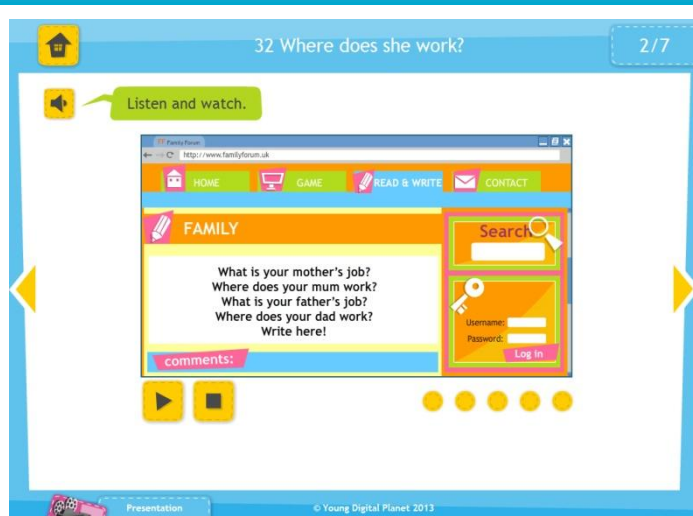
32 Where does she work?

2/7

Listen and watch.

Family Forum

http://www.familyforum.uk

HOME

GAME

READ & WRITE

CONTACT

FAMILY

What is your mother's job?
Where does your mum work?
What is your father's job?
Where does your dad work?
Write here!

comments:

Search

Username:

Password:

Log In

Presentation

© Young Digital Planet 2013